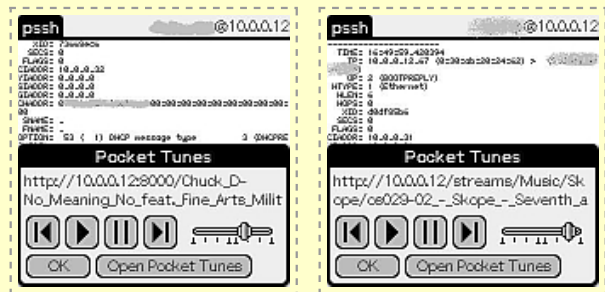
pssh

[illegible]@10.0.0.12

XID: 73ee0e0e
SECS: 0
FLAGS: 0
CIADDR: 10.0.0.32
YIADDR: 0.0.0.0
SIADDR: 0.0.0.0
GIADDR: 0.0.0.0
CHADDR: 0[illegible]00:00:00:00:00:00:00:00:00:00
SNAME: -
FNAME: -
OPTION: 53 ( 1) DHCP message type 3 (DHCPRE

Pocket Tunes

http://10.0.0.12:8000/Chuck_D-No_Meaning_No_feat._Fine_Arts_Milit

OK

Open Pocket Tunes

pssh

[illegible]@10.0.0.12

TIME: 16:49:59.420394
IP: 10.0.0.12.67 (0:30:ab:20:24:62) > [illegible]
OP: 2 (BOOTPREPLY)
HTYPE: 1 (Ethernet)
HLEN: 6
HOPS: 0
XID: d0df95b6
SECS: 0
FLAGS: 0
CIADDR: 10.0.0.31

Pocket Tunes

http://10.0.0.12/streams/Music/Skope/ce029-02_-_Skope_-_Seventh_a

OK

Open Pocket Tunes